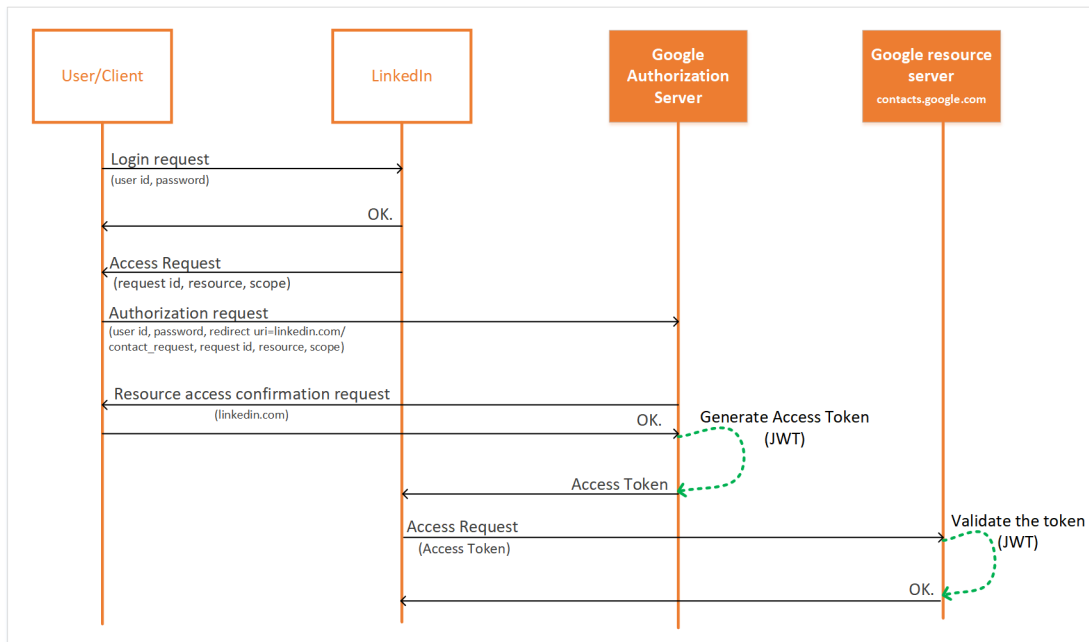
User/Client

LinkedIn

Google Authorization Server

Google resource server
contacts.google.com

Login request
(user id, password)

OK.

Access Request
(request id, resource, scope)

Authorization request
(user id, password, redirect uri=linkedin.com/contact_request, request id, resource, scope)

Resource access confirmation request
(linkedin.com)

OK.

Generate Access Token (JWT)

Access Token

Access Request
(Access Token)

Validate the token (JWT)

OK.